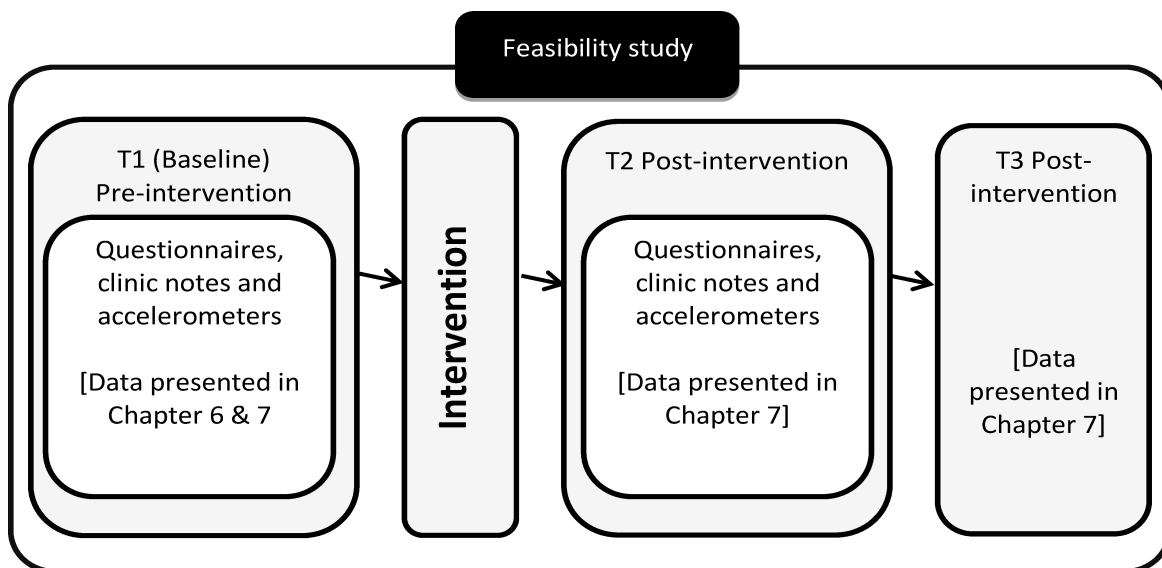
Feasibility study

T1 (Baseline) Pre-intervention

Questionnaires, clinic notes and accelerometers

[Data presented in Chapter 6 & 7

Intervention

T2 Post-intervention

Questionnaires, clinic notes and accelerometers

[Data presented in Chapter 7]

T3 Post-intervention

[Data presented in Chapter 7]